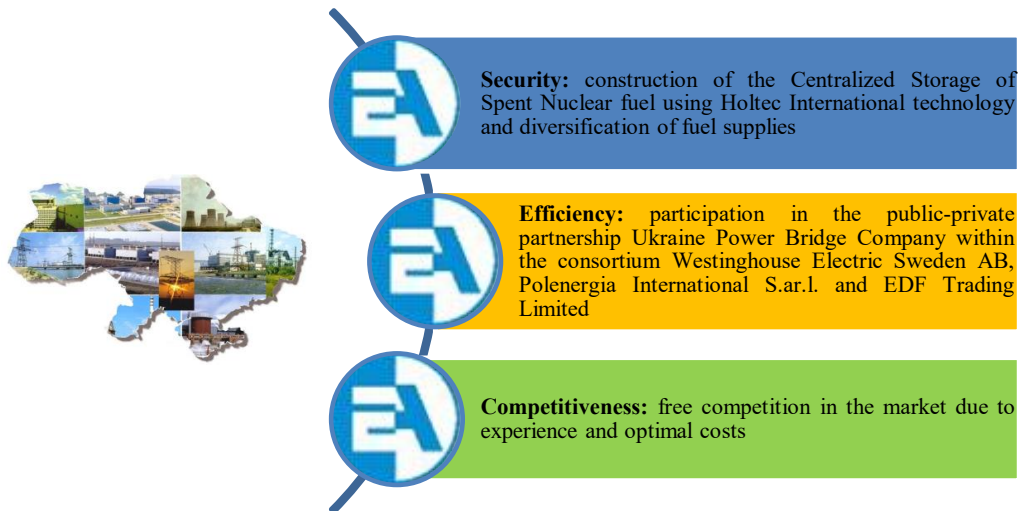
**Security:** construction of the Centralized Storage of Spent Nuclear fuel using Holtec International technology and diversification of fuel supplies

**Efficiency:** participation in the public-private partnership Ukraine Power Bridge Company within the consortium Westinghouse Electric Sweden AB, Polenergia International S.ar.l. and EDF Trading Limited

**Competitiveness:** free competition in the market due to experience and optimal costs